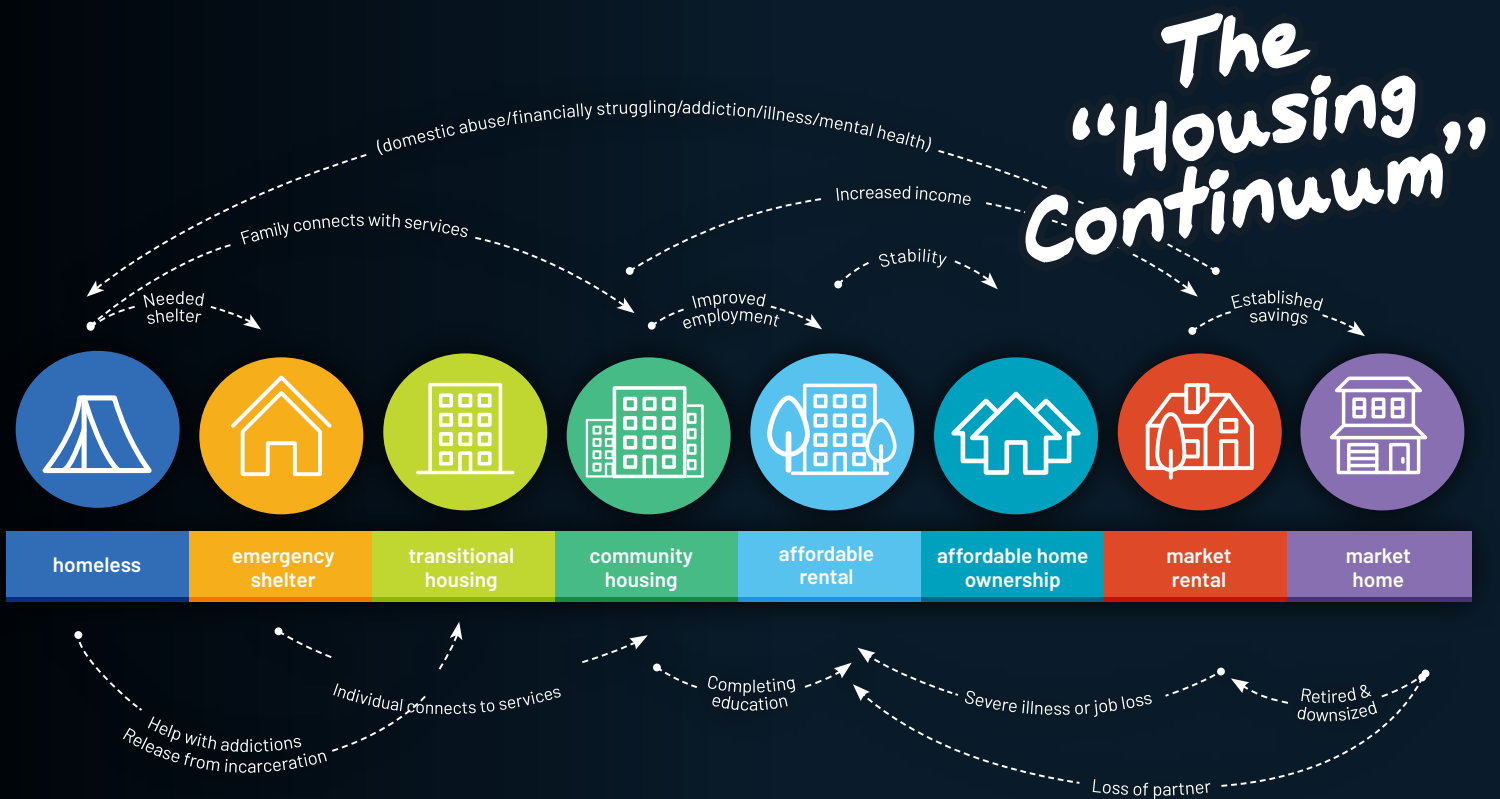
The "Housing Continuum"

(domestic abuse/financially struggling/addiction/illness/mental health)

Increased income

Family connects with services

Stability

Needed shelter

Improved employment

Established savings

| homeless | emergency shelter | transitional housing | community housing | affordable rental | affordable home ownership | market rental | market home |
|---|---|---|---|---|---|---|---|

Individual connects to services

Completing education

Severe illness or job loss

Retired & downsized

Help with addictions
Release from incarceration

Loss of partner